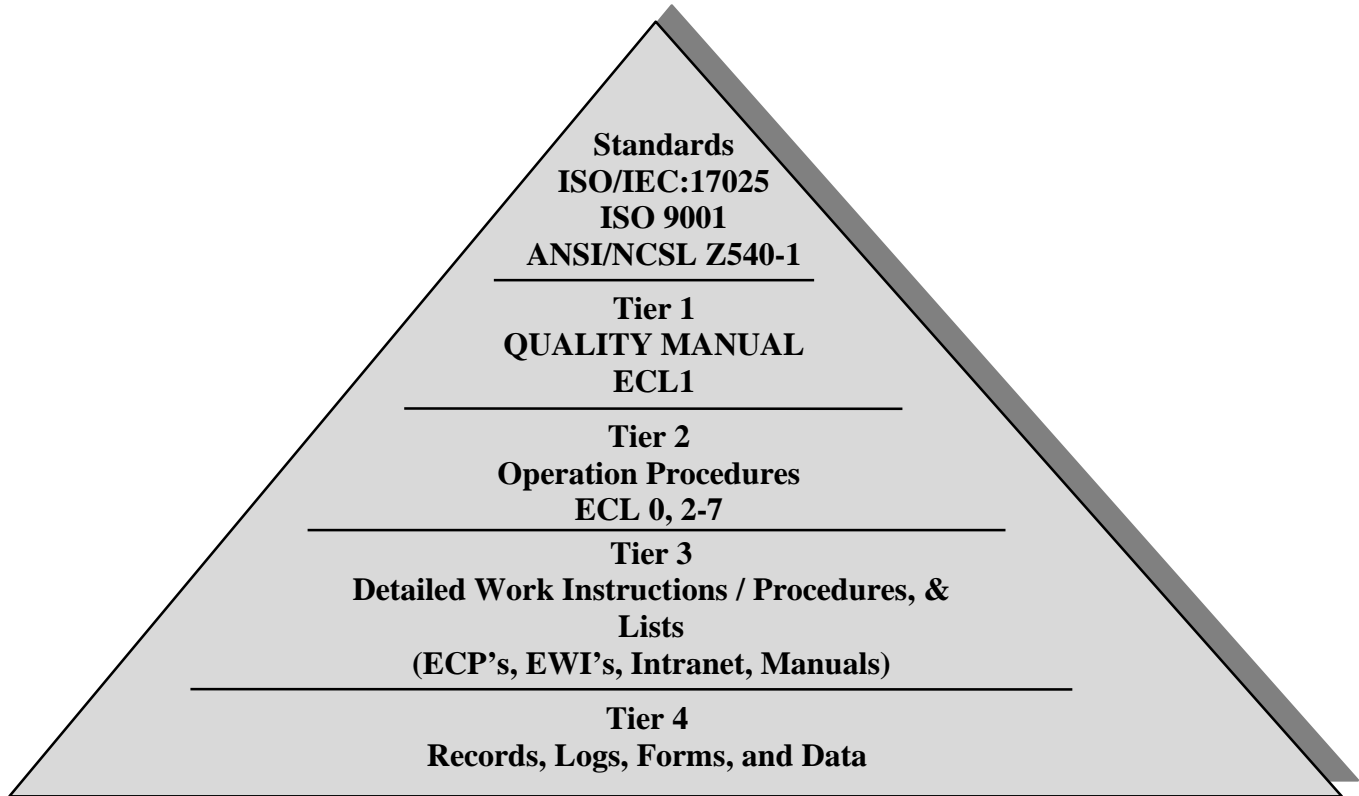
Standards
ISO/IEC:17025
ISO 9001
ANSI/NCSL Z540-1

Tier 1
QUALITY MANUAL
ECL1

Tier 2
Operation Procedures
ECL 0, 2-7

Tier 3
Detailed Work Instructions / Procedures, & Lists
(ECP's, EWI's, Intranet, Manuals)

Tier 4
Records, Logs, Forms, and Data